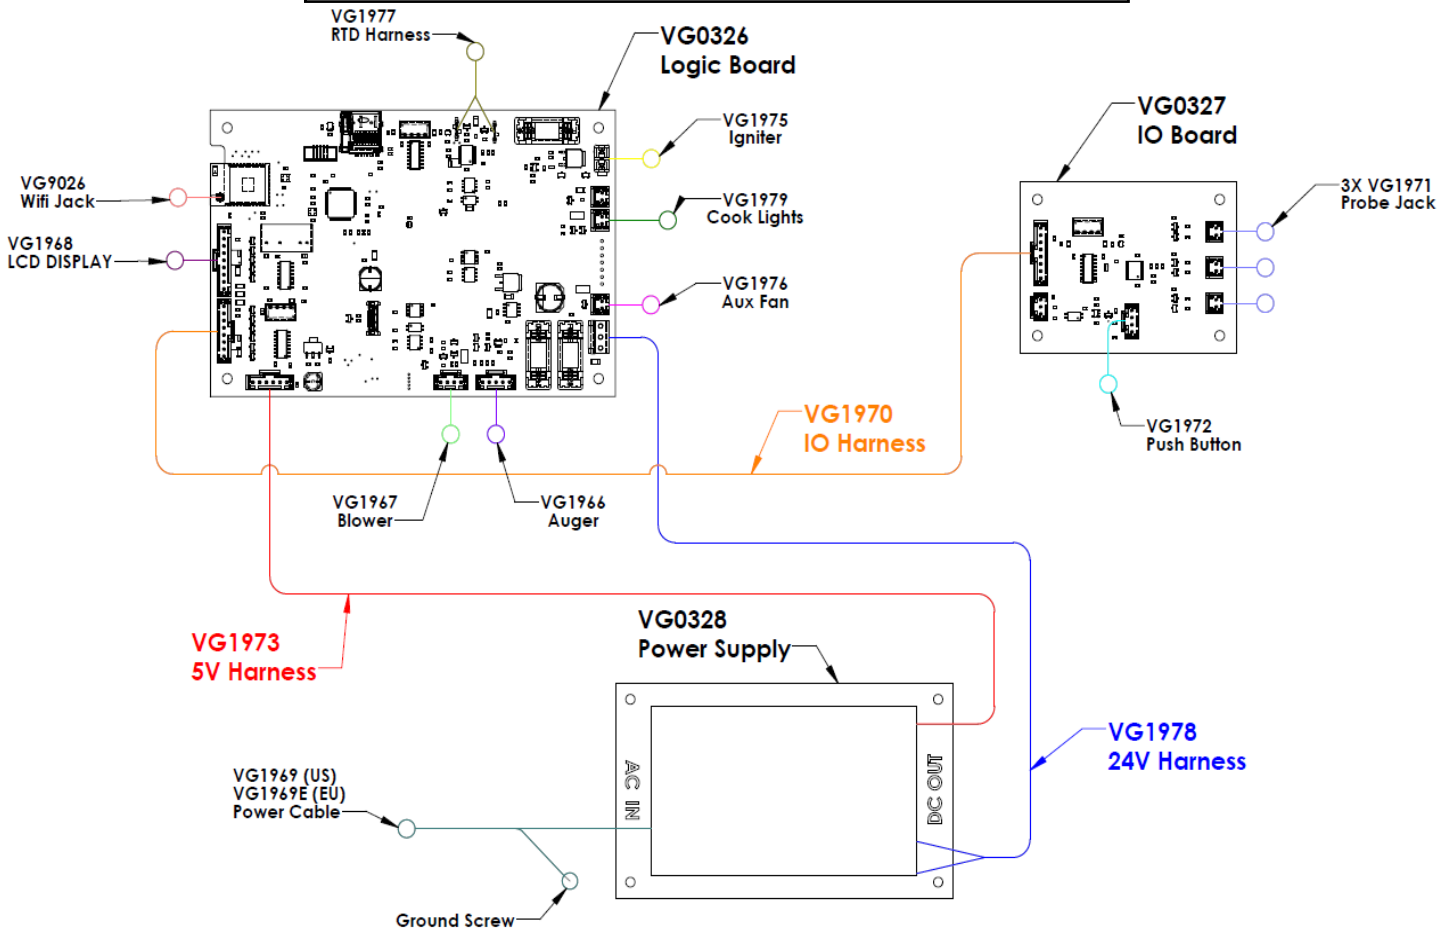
VG1977
RTD Harness

VG0326
Logic Board

VG0327
IO Board

VG1975
Igniter

VG9026
Wifi Jack

3X VG1971
Probe Jack

VG1979
Cook Lights

VG1968
LCD DISPLAY

VG1976
Aux Fan

VG1970
IO Harness

VG1972
Push Button

VG1967
Blower

VG1966
Auger

VG0328
Power Supply

VG1973
5V Harness

AC IN

DC OUT

VG1978
24V Harness

VG1969 (US)
VG1969E (EU)
Power Cable

Ground Screw